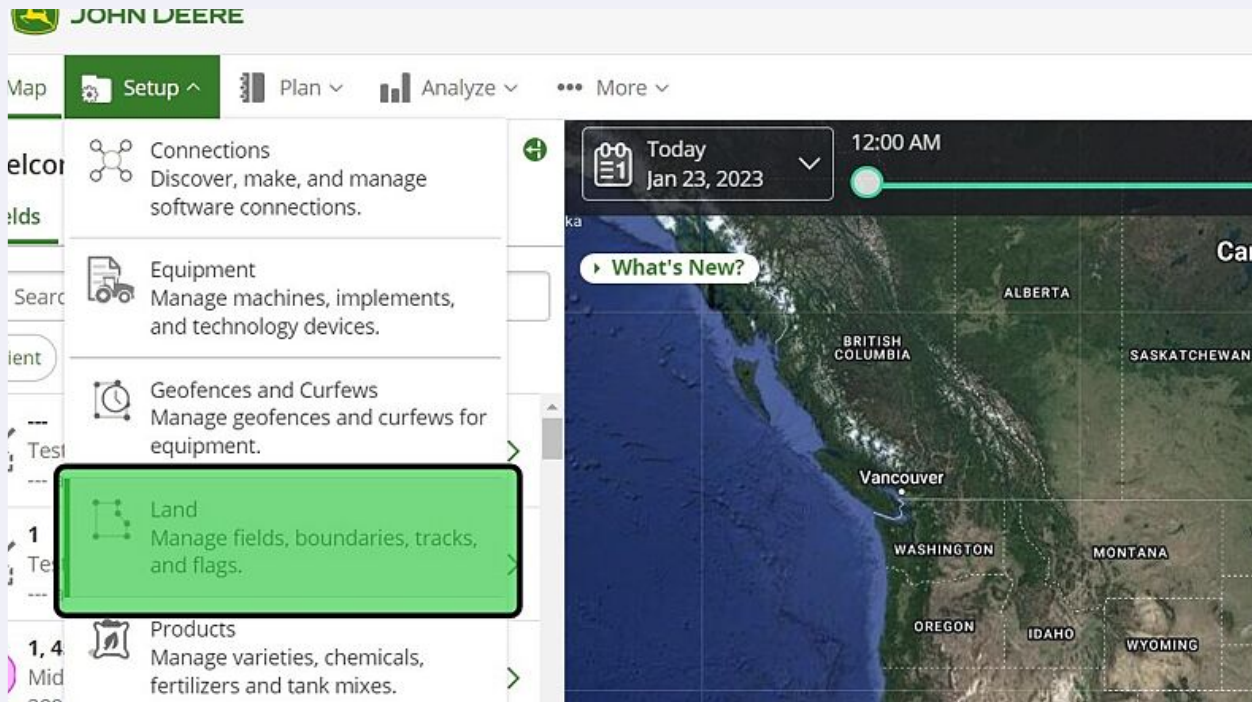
JOHN DEERE

Map Setup Plan Analyze More

elcon
elds
Searc
ient

Connections
Discover, make, and manage software connections.

Equipment
Manage machines, implements, and technology devices.

Geofences and Curfews
Manage geofences and curfews for equipment.

Land
Manage fields, boundaries, tracks, and flags.

Products
Manage varieties, chemicals, fertilizers and tank mixes.

---
Test
---
1
Tes
---
1, 4
Mid

Today
Jan 23, 2023
12:00 AM

ka
What's New?
ALBERTA
BRITISH COLUMBIA
SASKATCHEWAN
Car
Vancouver
WASHINGTON
MONTANA
OREGON
IDAHO
WYOMING